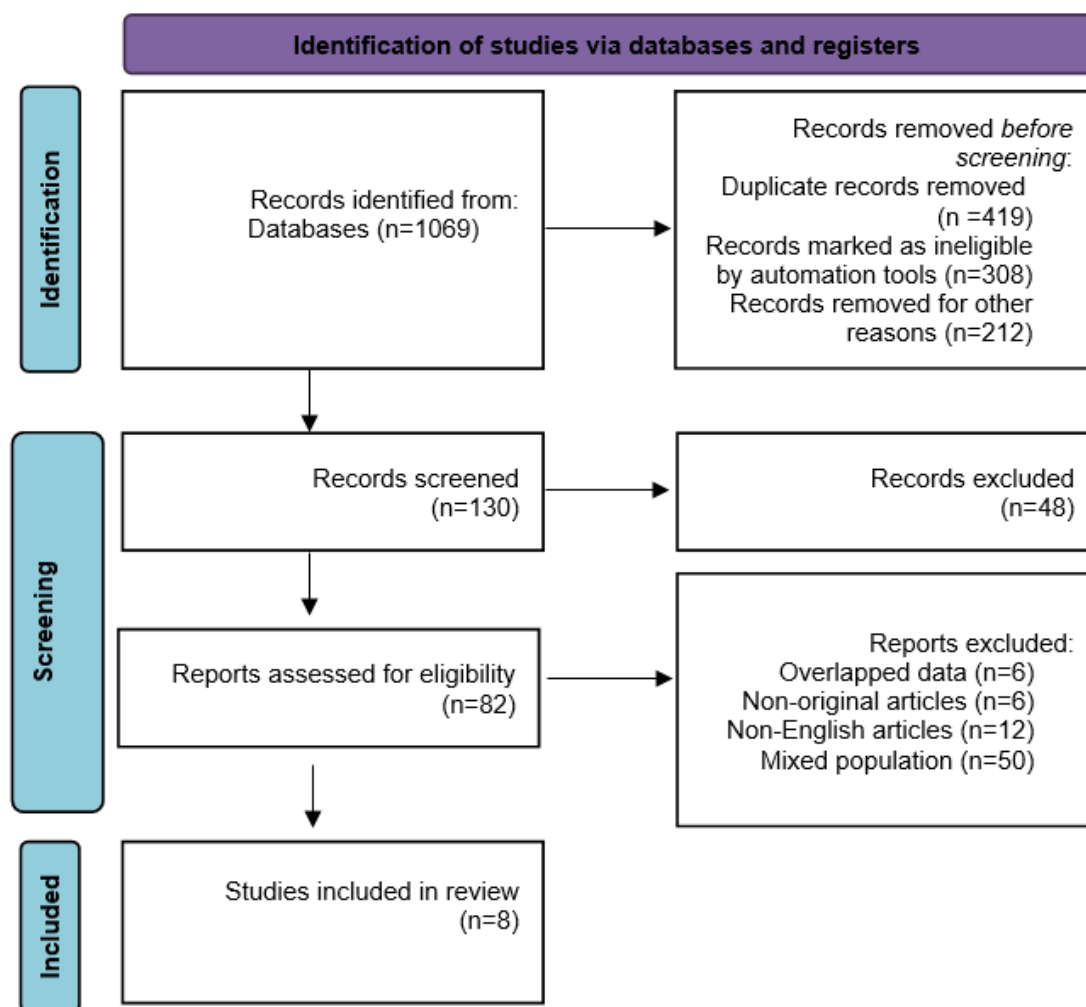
Identification of studies via databases and registers

Identification

Records identified from: Databases (n=1069)

Records removed *before screening*: Duplicate records removed (n =419) Records marked as ineligible by automation tools (n=308) Records removed for other reasons (n=212)

Screening

Records screened (n=130)

Records excluded (n=48)

Reports assessed for eligibility (n=82)

Reports excluded: Overlapped data (n=6) Non-original articles (n=6) Non-English articles (n=12) Mixed population (n=50)

Included

Studies included in review (n=8)